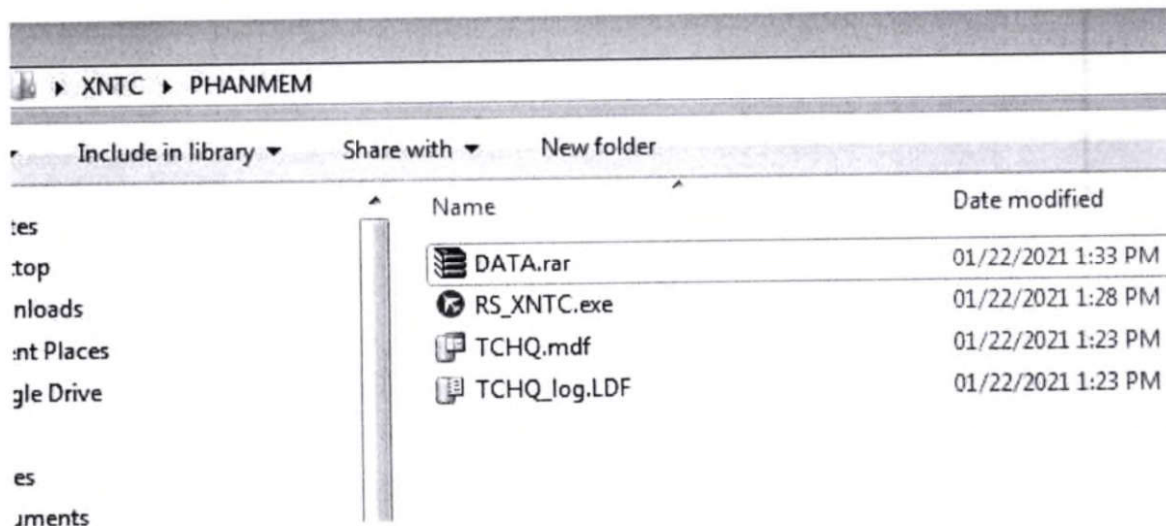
▸ XNTC ▸ PHANMEM

Include in library ▾ Share with ▾ New folder

:tes
:top
nloads
:nt Places
gle Drive

es
uments

| Name | Date modified |
|---|---|
| DATA.rar | 01/22/2021 1:33 PM |
| RS_XNTC.exe | 01/22/2021 1:28 PM |
| TCHQ.mdf | 01/22/2021 1:23 PM |
| TCHQ_log.LDF | 01/22/2021 1:23 PM |